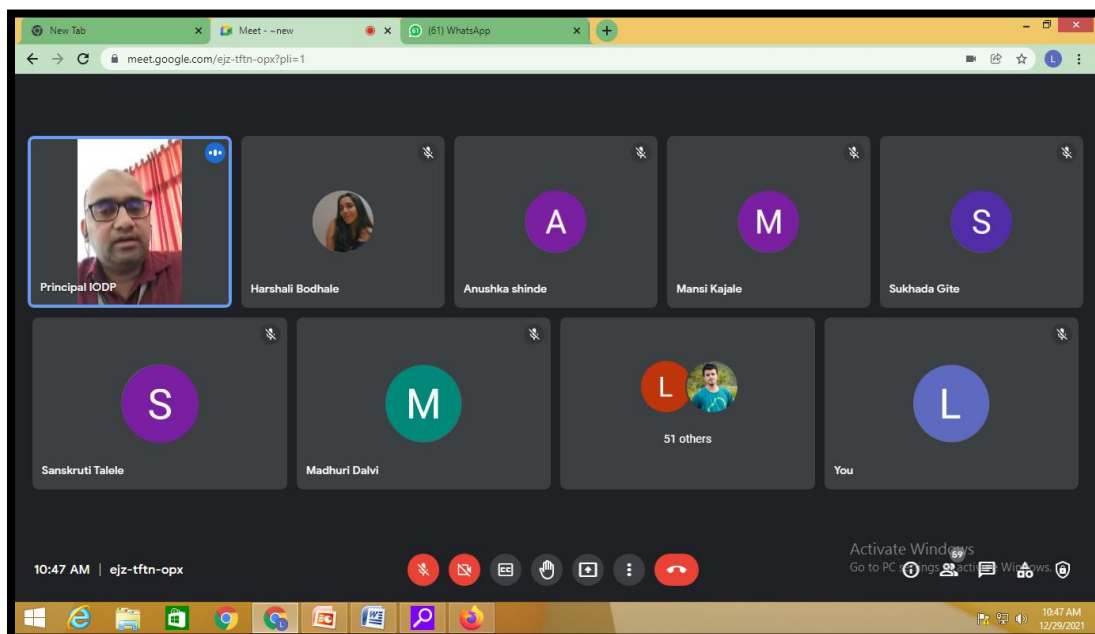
New Tab
Meet - ~new
(61) WhatsApp
meet.google.com/ejz-tftn-opx?pli=1

Principal IODP
Harshali Bodhale
A
Anushka shinde
M
Mansi Kajale
S
Sukhada Gite
S
Sanskruti Talele
M
Madhuri Dalvi
L
51 others
L
You

10:47 AM | ejz-tftn-opx
Activate Windows
Go to PC settings to activate Windows.
59

10:47 AM
12/29/2021